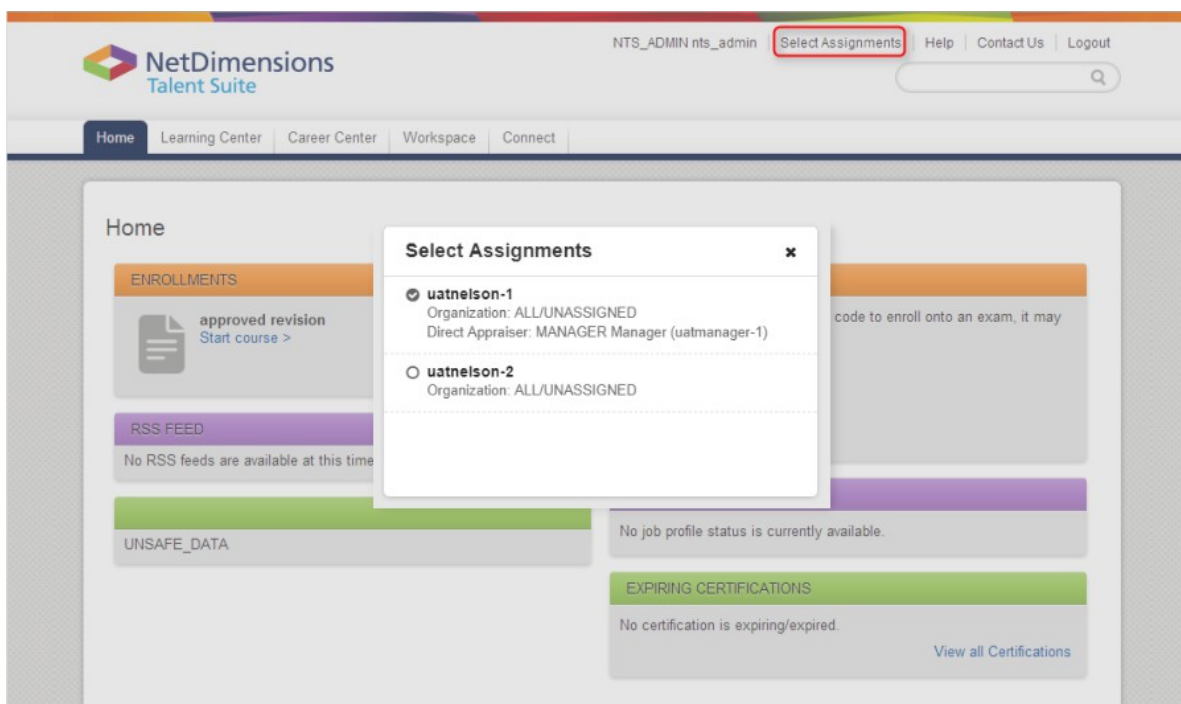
NetDimensions
Talent Suite

NTS_ADMIN nts_admin | Select Assignments | Help | Contact Us | Logout

Home | Learning Center | Career Center | Workspace | Connect

Home

ENROLLMENTS

approved revision
Start course >

code to enroll onto an exam, it may

RSS FEED

No RSS feeds are available at this time

UNSAFE_DATA

No job profile status is currently available.

EXPIRING CERTIFICATIONS

No certification is expiring/expired.

View all Certifications

Select Assignments ×

uatnelson-1
Organization: ALL/UNASSIGNED
Direct Appraiser: MANAGER Manager (uatmanager-1)

uatnelson-2
Organization: ALL/UNASSIGNED